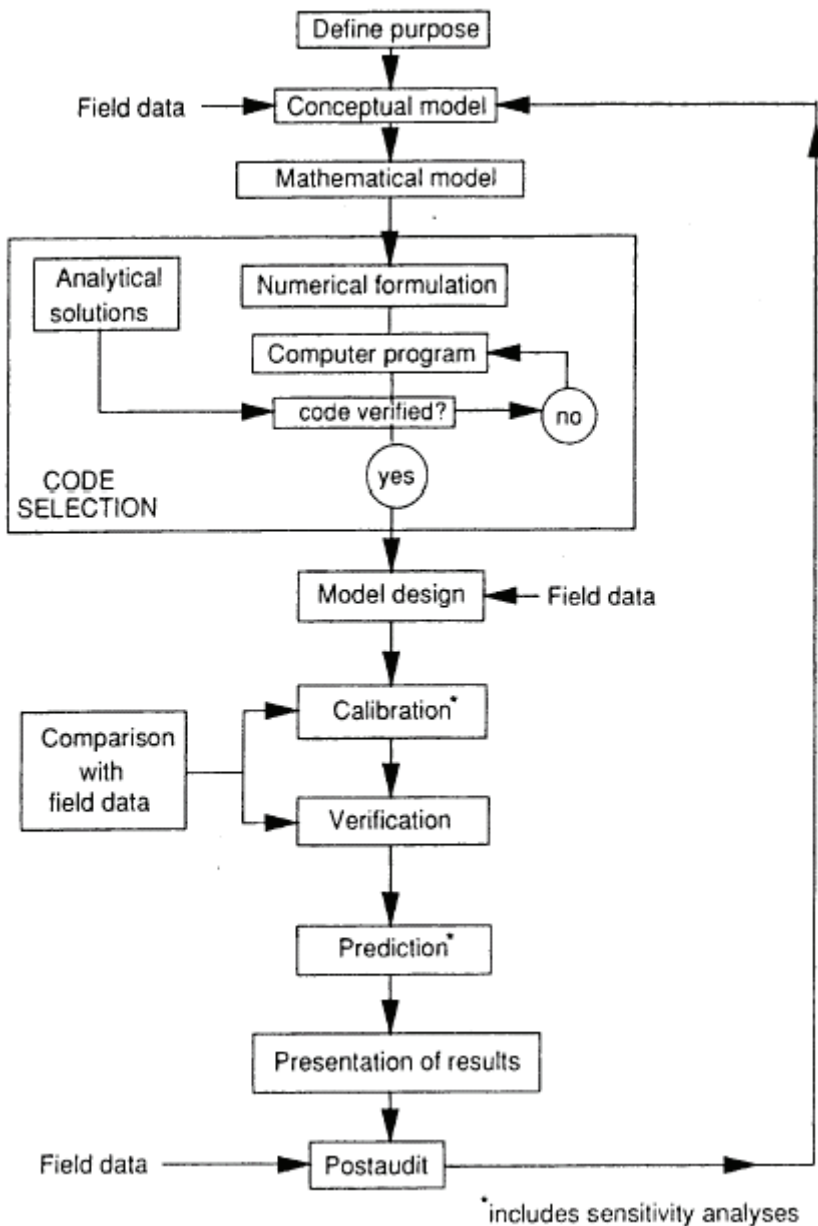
Define purpose

Field data

Conceptual model

Mathematical model

Analytical solutions

Numerical formulation

Computer program

code verified?

no

yes

CODE SELECTION

Model design

Field data

Comparison with field data

Calibration*

Verification

Prediction*

Presentation of results

Field data

Postaudit

*includes sensitivity analyses